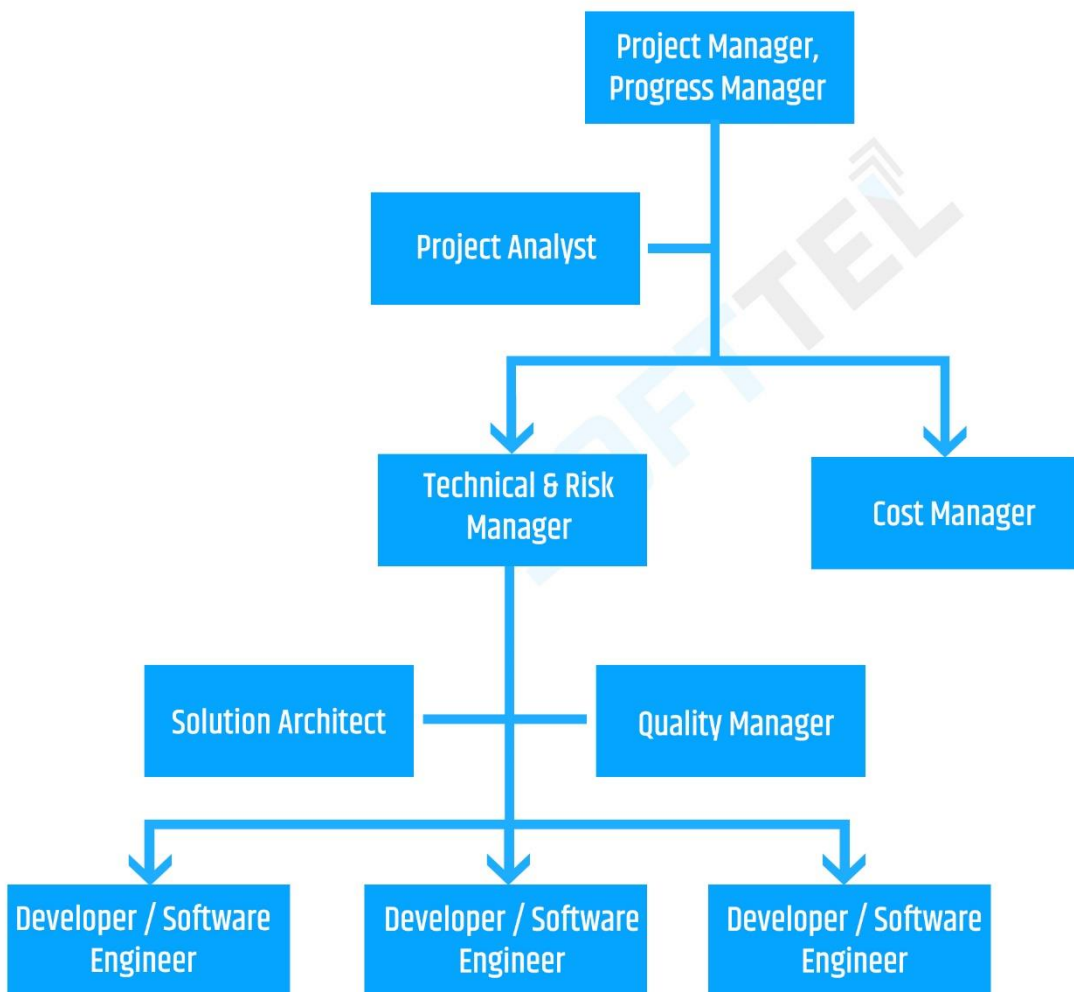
Project Manager, Progress Manager

Project Analyst

Technical & Risk Manager

Cost Manager

Solution Architect

Quality Manager

Developer / Software Engineer

Developer / Software Engineer

Developer / Software Engineer

SOFTTEL